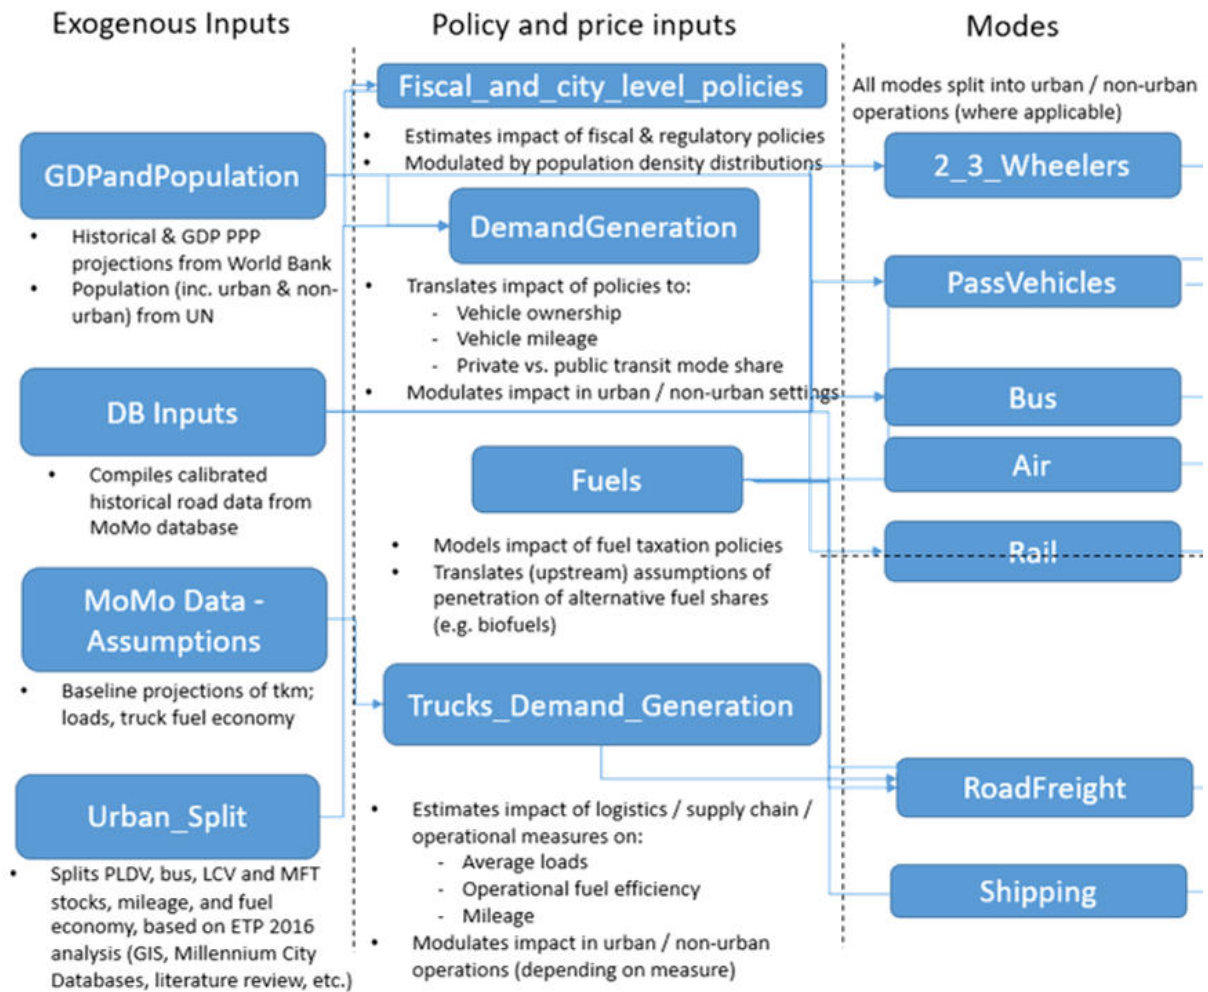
Exogenous Inputs

GDPandPopulation

- Historical & GDP PPP projections from World Bank
- Population (inc. urban & non-urban) from UN

DB Inputs

- Compiles calibrated historical road data from MoMo database

MoMo Data - Assumptions

- Baseline projections of tkm; loads, truck fuel economy

Urban_Split

- Splits PLDV, bus, LCV and MFT stocks, mileage, and fuel economy, based on ETP 2016 analysis (GIS, Millennium City Databases, literature review, etc.)

Policy and price inputs

Fiscal_and_city_level_policies

- Estimates impact of fiscal & regulatory policies
- Modulated by population density distributions

DemandGeneration

- Translates impact of policies to:
  - Vehicle ownership
  - Vehicle mileage
  - Private vs. public transit mode share
- Modulates impact in urban / non-urban settings

Fuels

- Models impact of fuel taxation policies
- Translates (upstream) assumptions of penetration of alternative fuel shares (e.g. biofuels)

Trucks_Demand_Generation

- Estimates impact of logistics / supply chain / operational measures on:
  - Average loads
  - Operational fuel efficiency
  - Mileage
- Modulates impact in urban / non-urban operations (depending on measure)

Modes

All modes split into urban / non-urban operations (where applicable)

2_3_Wheelers

PassVehicles

Bus

Air

Rail

RoadFreight

Shipping